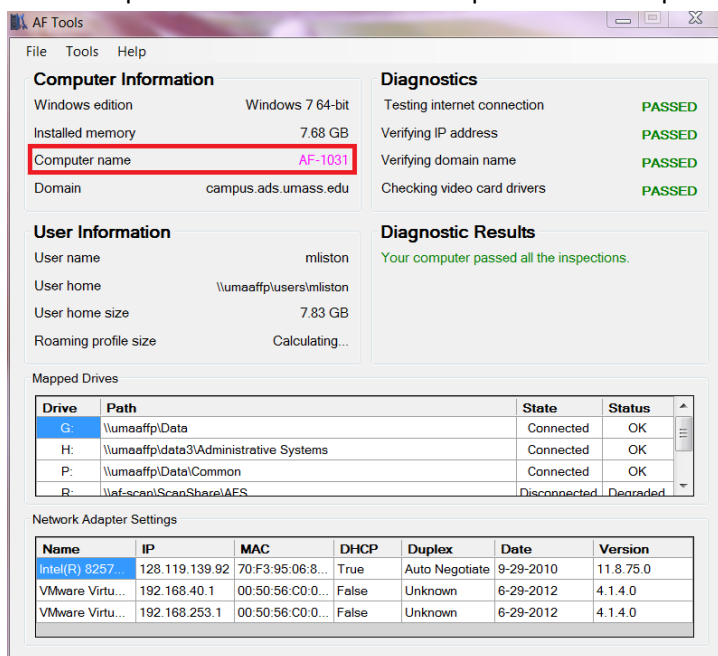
AF Tools

File Tools Help

Computer Information

Windows edition Windows 7 64-bit
Installed memory 7.68 GB
Computer name AF-1031
Domain campus.ads.umass.edu

Diagnostics

Testing internet connection PASSED
Verifying IP address PASSED
Verifying domain name PASSED
Checking video card drivers PASSED

User Information

User name mliston
User home \\umaaffp\users\mliston
User home size 7.83 GB
Roaming profile size Calculating...

Diagnostic Results

Your computer passed all the inspections.

Mapped Drives

| Drive | Path | State | Status |
|---|---|---|---|
| G: | \\umaaffp\Data | Connected | OK |
| H: | \\umaaffp\data3\Administrative Systems | Connected | OK |
| P: | \\umaaffp\Data\Common | Connected | OK |
| R: | \\af-scan\ScanShare\AFS | Disconnected | Degraded |

Network Adapter Settings

| Name | IP | MAC | DHCP | Duplex | Date | Version |
|---|---|---|---|---|---|---|
| Intel(R) 8257... | 128.119.139.92 | 70:F3:95:06:8... | True | Auto Negotiate | 9-29-2010 | 11.8.75.0 |
| VMware Virtu... | 192.168.40.1 | 00:50:56:C0:0... | False | Unknown | 6-29-2012 | 4.1.4.0 |
| VMware Virtu... | 192.168.253.1 | 00:50:56:C0:0... | False | Unknown | 6-29-2012 | 4.1.4.0 |